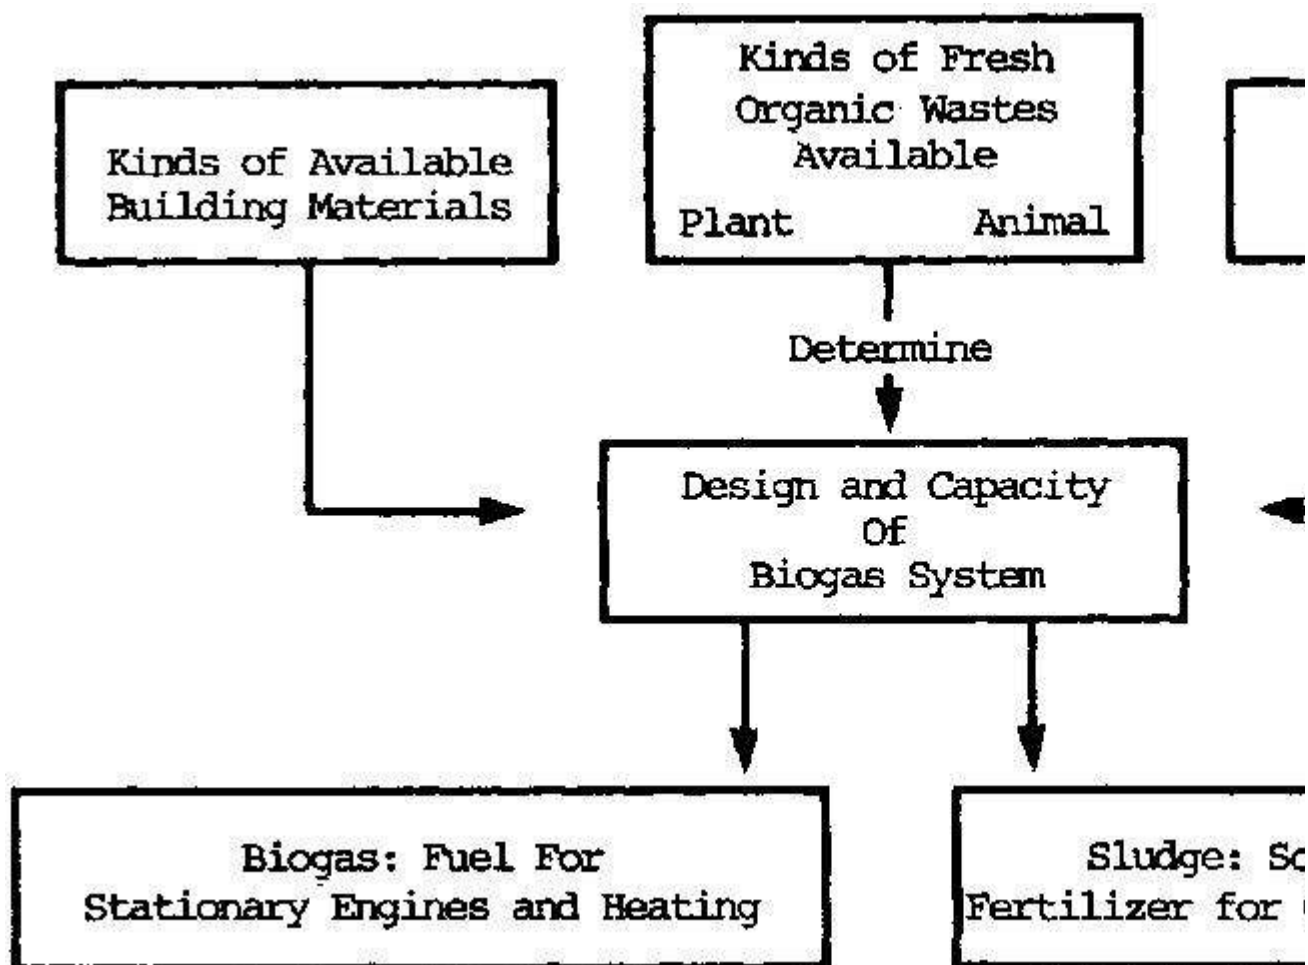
Kinds of Available Building Materials

Kinds of Fresh Organic Wastes Available

Plant Animal

Determine

Design and Capacity Of Biogas System

Biogas: Fuel For Stationary Engines and Heating

Sludge: So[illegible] Fertilizer for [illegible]